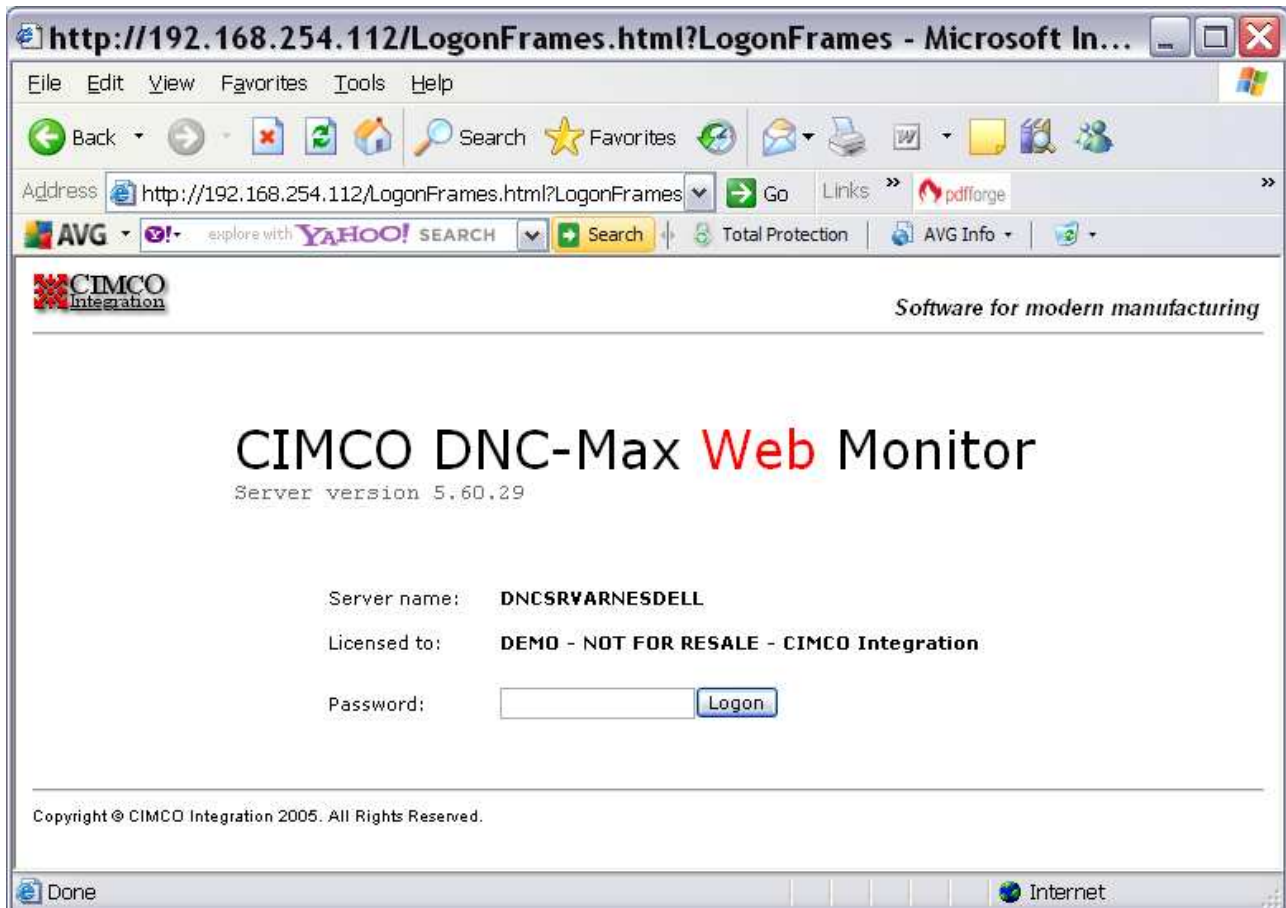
http://192.168.254.112/LogonFrames.html?LogonFrames - Microsoft In...

File Edit View Favorites Tools Help

Back Search Favorites

Address http://192.168.254.112/LogonFrames.html?LogonFrames Go Links » pdfforge »

AVG explore with YAHOO! SEARCH Search Total Protection AVG Info

CIMCO Integration

Software for modern manufacturing

CIMCO DNC-Max Web Monitor

Server version 5.60.29

Server name: DNCSRVARNESDELL

Licensed to: DEMO - NOT FOR RESALE - CIMCO Integration

Password: Logon

Copyright © CIMCO Integration 2005. All Rights Reserved.

Done Internet